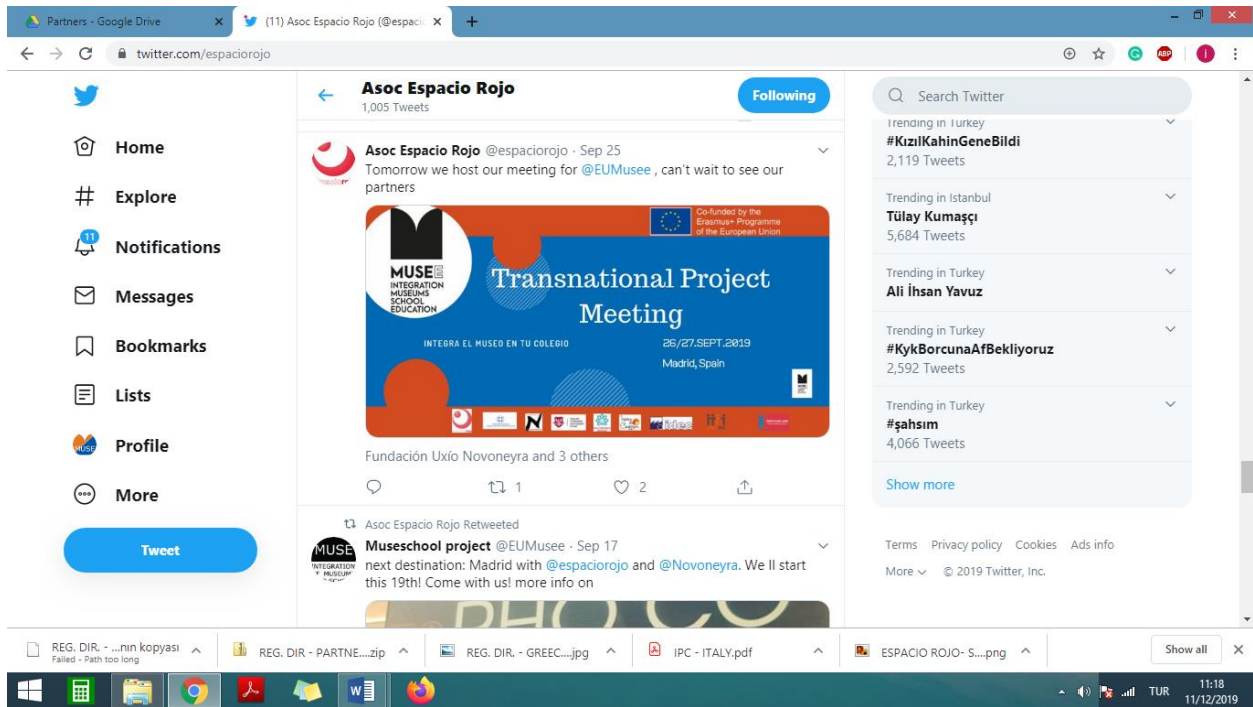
Partners - Google Drive ×
(11) Asoc Espacio Rojo (@espacio ×
+

twitter.com/espaciorojo

Home
Explore
11
Notifications
Messages
Bookmarks
Lists
Profile
More
Tweet

Asoc Espacio Rojo
1,005 Tweets
Following

Asoc Espacio Rojo @espaciorojo · Sep 25
Tomorrow we host our meeting for @EUMusee , can't wait to see our partners

MUSEE
INTEGRATION MUSEUMS SCHOOL EDUCATION
Co-funded by the Erasmus+ Programme of the European Union
Transnational Project Meeting
INTEGRA EL MUSEO EN TU COLEGIO
26/27.SEPT.2019
Madrid, Spain

Fundación Uxío Novoneyra and 3 others
1
2

Asoc Espacio Rojo Retweeted
Museschool project @EUMusee · Sep 17
next destination: Madrid with @espaciorojo and @Novoneyra. We ll start this 19th! Come with us! more info on

Search Twitter
Trending in Turkey
#KızılKahinGeneBildi
2,119 Tweets
Trending in Istanbul
Tülay Kumaşçı
5,684 Tweets
Trending in Turkey
Ali İhsan Yavuz
Trending in Turkey
#KykBorcunaAfBekliyoruz
2,592 Tweets
Trending in Turkey
#şahsım
4,066 Tweets
Show more

Terms Privacy policy Cookies Ads info
More © 2019 Twitter, Inc.

REG. DIR. - ...nın kopyası
Failed - Path too long
REG. DIR - PARTNE....zip
REG. DIR. - GREEC....jpg
IPC - ITALY.pdf
ESPACIO ROJO- S....png
Show all

TUR 11:18
11/12/2019